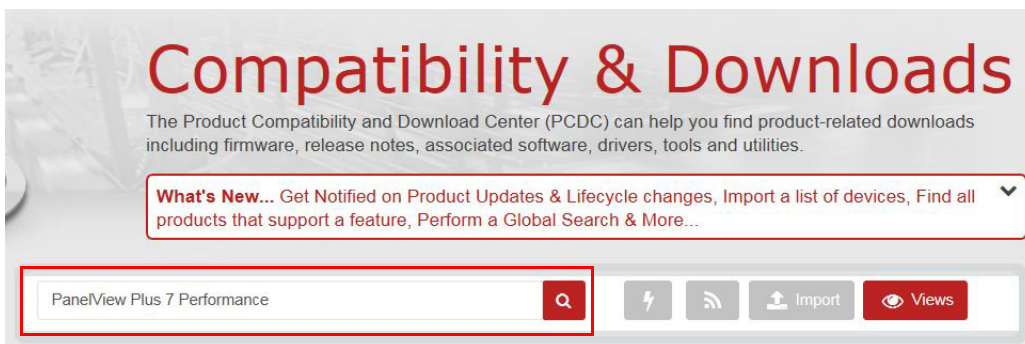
Compatibility & Downloads

The Product Compatibility and Download Center (PCDC) can help you find product-related downloads including firmware, release notes, associated software, drivers, tools and utilities.

What's New... Get Notified on Product Updates & Lifecycle changes, Import a list of devices, Find all products that support a feature, Perform a Global Search & More...

PanelView Plus 7 Performance

Import

Views